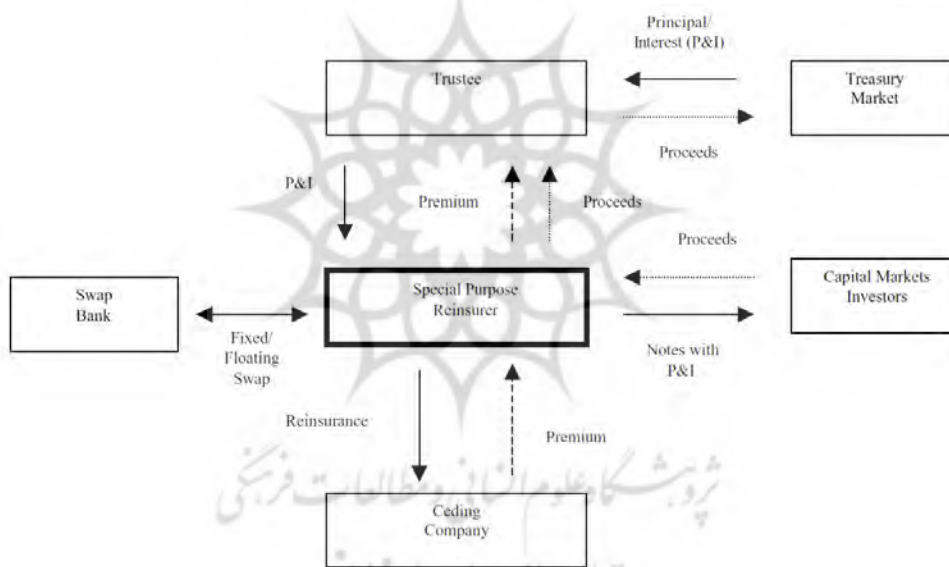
Principal/
Interest (P&I)

Trustee

Treasury
Market

Proceeds

P&I

Premium

Proceeds

Proceeds

Swap
Bank

Special Purpose
Reinsurer

Capital Markets
Investors

Fixed/
Floating
Swap

Notes with
P&I

Reinsurance

Premium

پژوهشگاه علوم انسانی و مطالعات فرهنگی

Ceding
Company